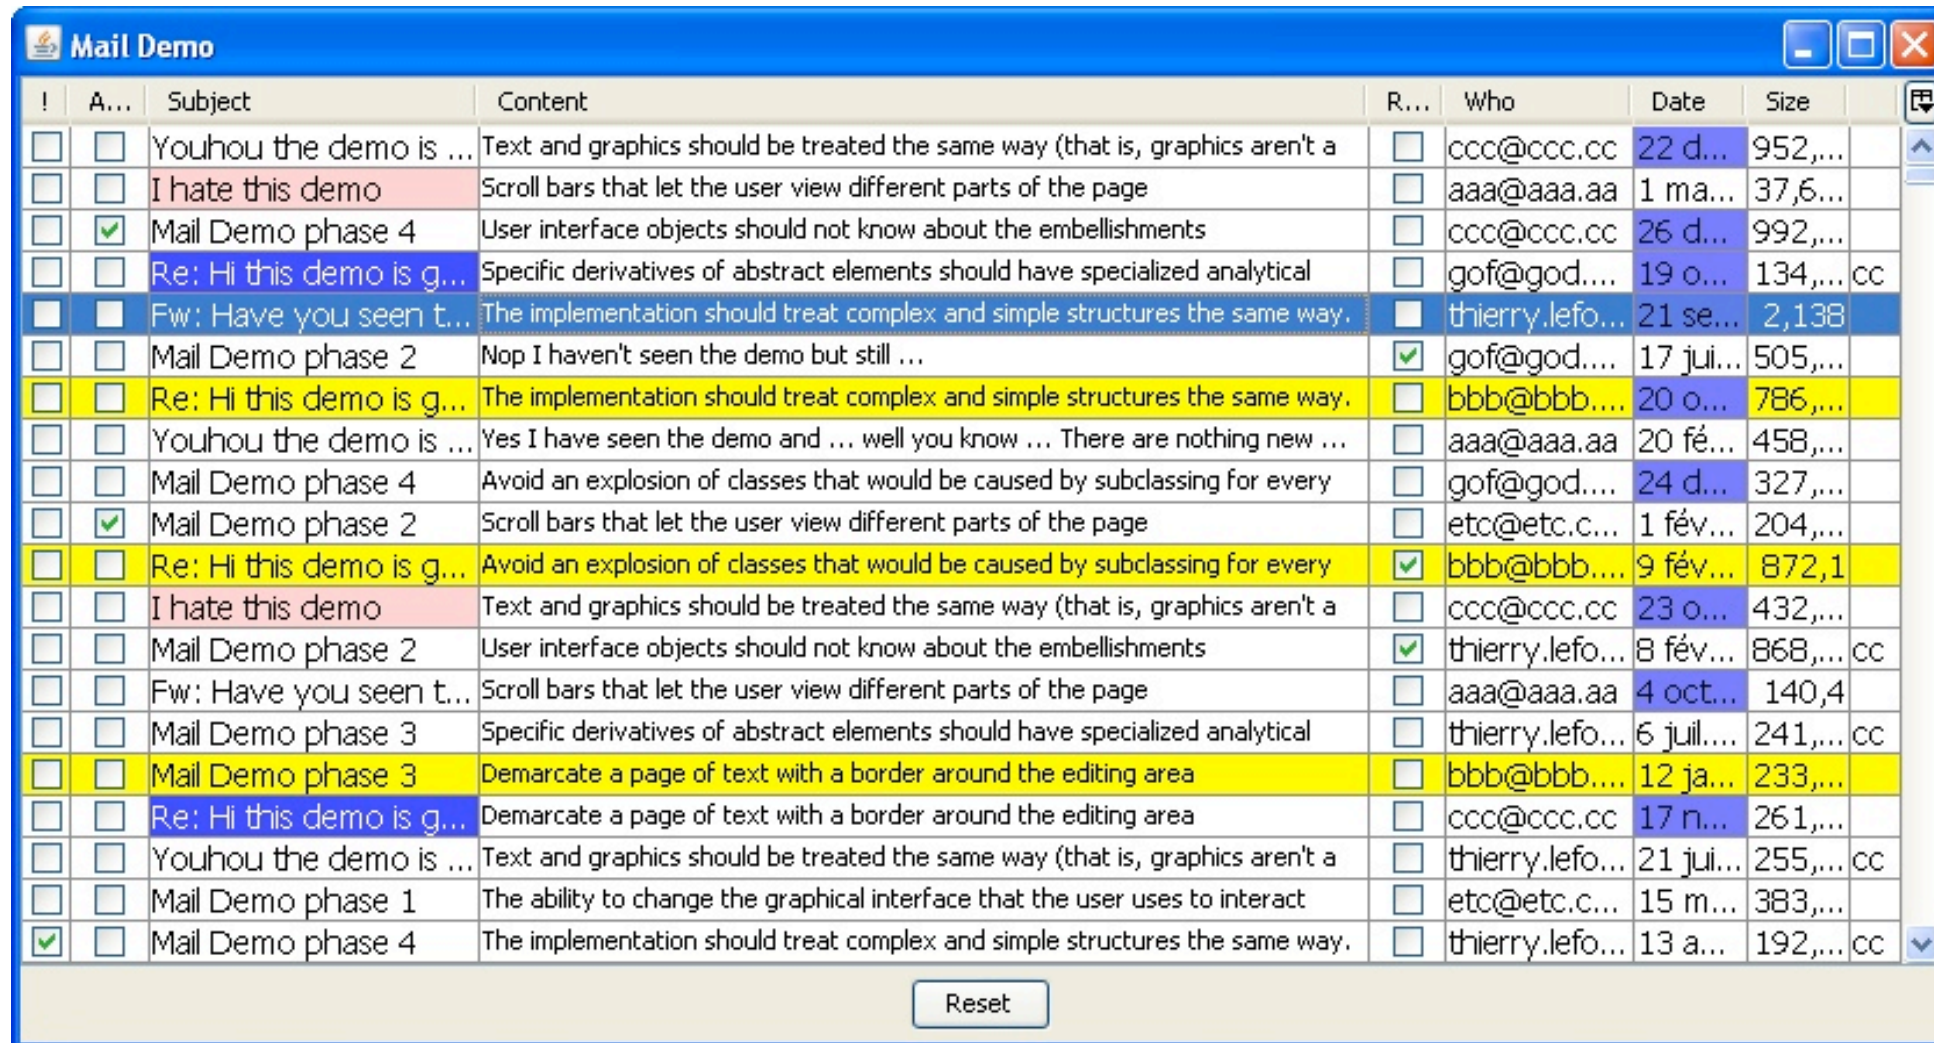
Mail Demo

| ! | A... | Subject | Content | R... | Who | Date | Size | |
|---|---|---|---|---|---|---|---|---|
| ☐ | ☐ | Youhou the demo is ... | Text and graphics should be treated the same way (that is, graphics aren't a | ☐ | ccc@ccc.cc | 22 d... | 952,... | |
| ☐ | ☐ | I hate this demo | Scroll bars that let the user view different parts of the page | ☐ | aaa@aaa.aa | 1 ma... | 37,6... | |
| ☐ | ☑ | Mail Demo phase 4 | User interface objects should not know about the embellishments | ☐ | ccc@ccc.cc | 26 d... | 992,... | |
| ☐ | ☐ | Re: Hi this demo is g... | Specific derivatives of abstract elements should have specialized analytical | ☐ | gof@god.... | 19 o... | 134,... | cc |
| ☐ | ☐ | Fw: Have you seen t... | The implementation should treat complex and simple structures the same way. | ☐ | thierry.lefo... | 21 se... | 2,138 | |
| ☐ | ☐ | Mail Demo phase 2 | Nop I haven't seen the demo but still ... | ☑ | gof@god.... | 17 jui... | 505,... | |
| ☐ | ☐ | Re: Hi this demo is g... | The implementation should treat complex and simple structures the same way. | ☐ | bbb@bbb.... | 20 o... | 786,... | |
| ☐ | ☐ | Youhou the demo is ... | Yes I have seen the demo and ... well you know ... There are nothing new ... | ☐ | aaa@aaa.aa | 20 fé... | 458,... | |
| ☐ | ☐ | Mail Demo phase 4 | Avoid an explosion of classes that would be caused by subclassing for every | ☐ | gof@god.... | 24 d... | 327,... | |
| ☐ | ☑ | Mail Demo phase 2 | Scroll bars that let the user view different parts of the page | ☐ | etc@etc.c... | 1 fév... | 204,... | |
| ☐ | ☐ | Re: Hi this demo is g... | Avoid an explosion of classes that would be caused by subclassing for every | ☑ | bbb@bbb.... | 9 fév... | 872,1 | |
| ☐ | ☐ | I hate this demo | Text and graphics should be treated the same way (that is, graphics aren't a | ☐ | ccc@ccc.cc | 23 o... | 432,... | |
| ☐ | ☐ | Mail Demo phase 2 | User interface objects should not know about the embellishments | ☑ | thierry.lefo... | 8 fév... | 868,... | cc |
| ☐ | ☐ | Fw: Have you seen t... | Scroll bars that let the user view different parts of the page | ☐ | aaa@aaa.aa | 4 oct... | 140,4 | |
| ☐ | ☐ | Mail Demo phase 3 | Specific derivatives of abstract elements should have specialized analytical | ☐ | thierry.lefo... | 6 juil.... | 241,... | cc |
| ☐ | ☐ | Mail Demo phase 3 | Demarcate a page of text with a border around the editing area | ☐ | bbb@bbb.... | 12 ja... | 233,... | |
| ☐ | ☐ | Re: Hi this demo is g... | Demarcate a page of text with a border around the editing area | ☐ | ccc@ccc.cc | 17 n... | 261,... | |
| ☐ | ☐ | Youhou the demo is ... | Text and graphics should be treated the same way (that is, graphics aren't a | ☐ | thierry.lefo... | 21 jui... | 255,... | cc |
| ☐ | ☐ | Mail Demo phase 1 | The ability to change the graphical interface that the user uses to interact | ☐ | etc@etc.c... | 15 m... | 383,... | |
| ☑ | ☐ | Mail Demo phase 4 | The implementation should treat complex and simple structures the same way. | ☐ | thierry.lefo... | 13 a... | 192,... | cc |

Reset